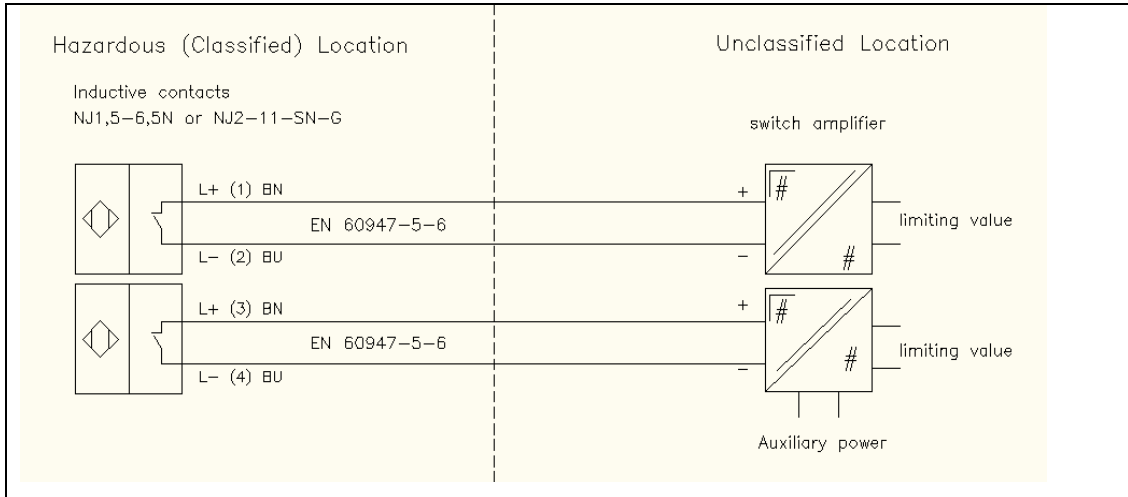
Hazardous (Classified) Location

Unclassified Location

Inductive contacts
NJ1,5–6,5N or NJ2–11–SN–G

switch amplifier

L+ (1) BN

EN 60947–5–6

L– (2) BU

+

–

#

#

limiting value

L+ (3) BN

EN 60947–5–6

L– (4) BU

+

–

#

#

limiting value

Auxiliary power